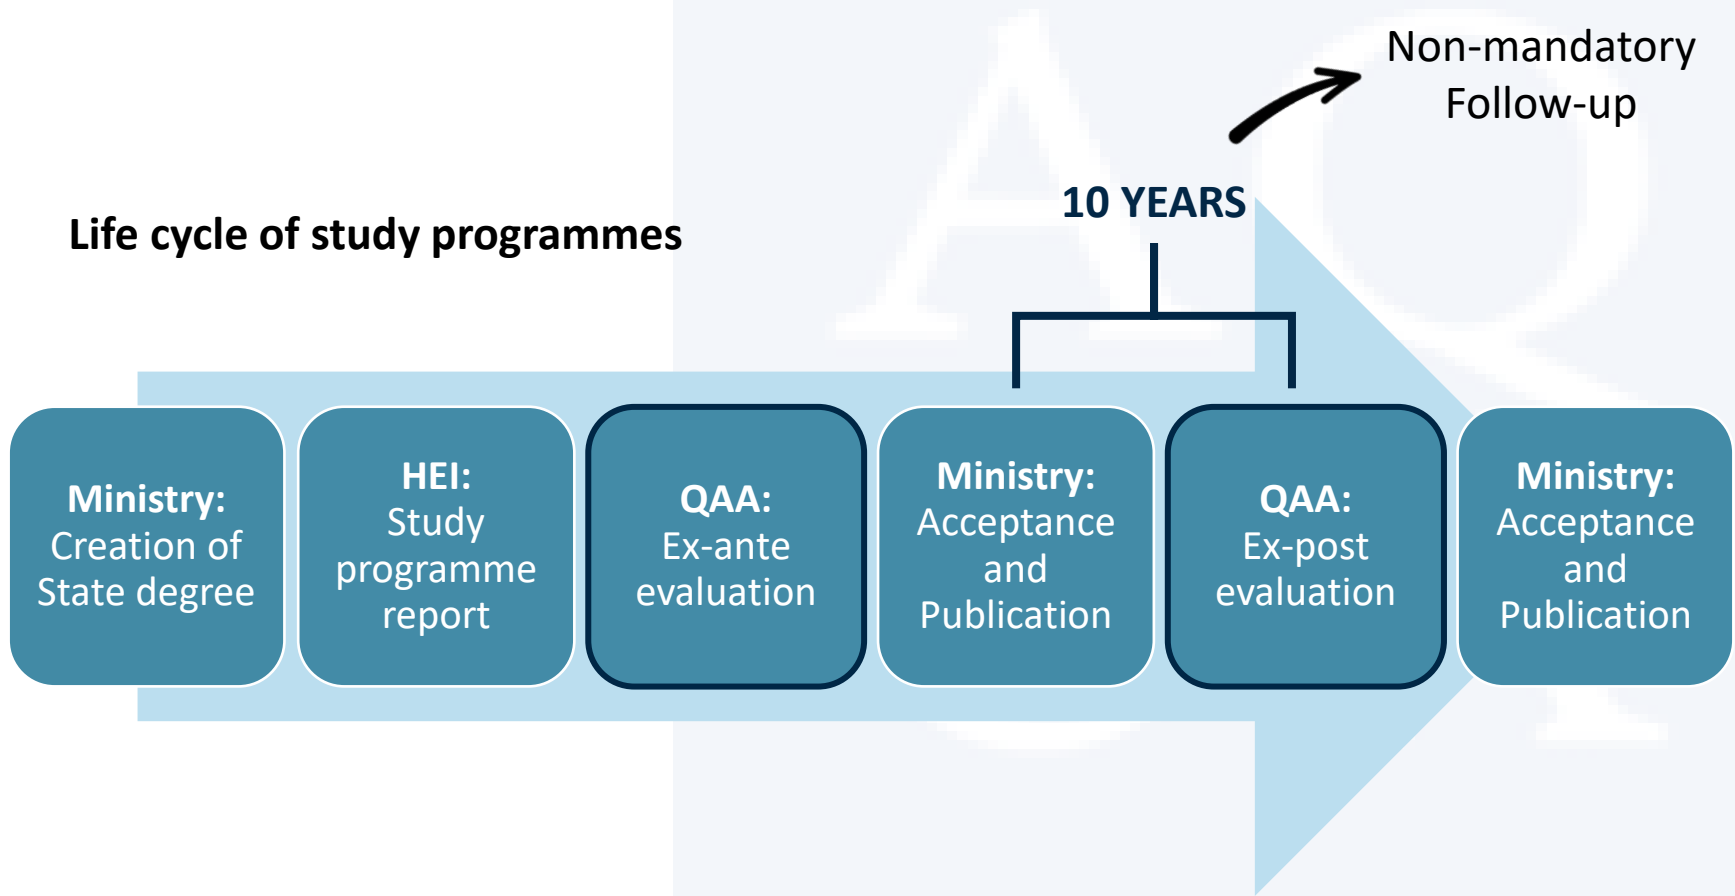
Non-mandatory
Follow-up

10 YEARS

Life cycle of study programmes

Ministry:
Creation of State degree

HEI:
Study programme report

QAA:
Ex-ante evaluation

Ministry:
Acceptance and Publication

QAA:
Ex-post evaluation

Ministry:
Acceptance and Publication